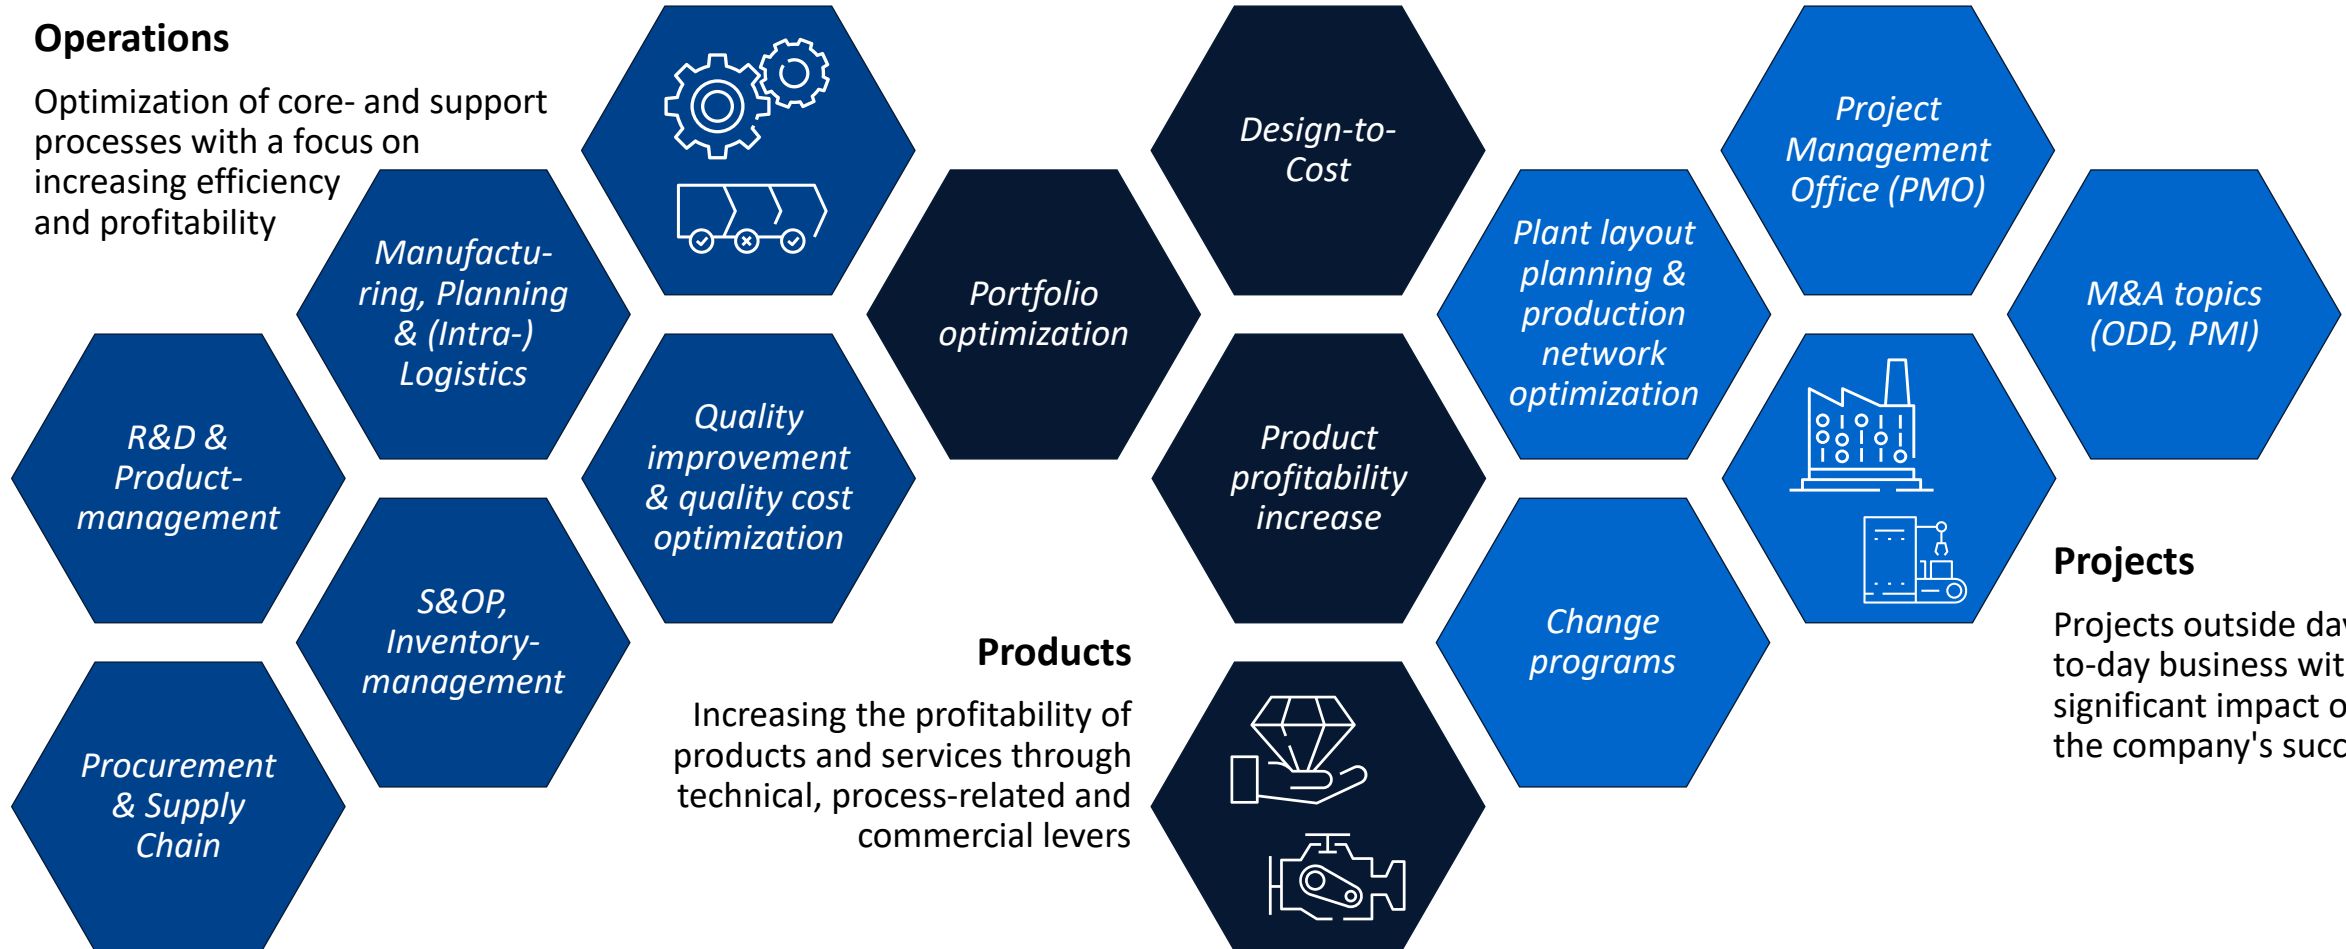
**Operations**

Optimization of core- and support processes with a focus on increasing efficiency and profitability

Manufacturing, Planning & (Intra-) Logistics

R&D & Product-management

S&OP, Inventory-management

Procurement & Supply Chain

Quality improvement & quality cost optimization

Portfolio optimization

Design-to-Cost

Product profitability increase

**Products**

Increasing the profitability of products and services through technical, process-related and commercial levers

Plant layout planning & production network optimization

Change programs

Project Management Office (PMO)

M&A topics (ODD, PMI)

**Projects**

Projects outside day-to-day business wit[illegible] significant impact o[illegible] the company's succ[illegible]